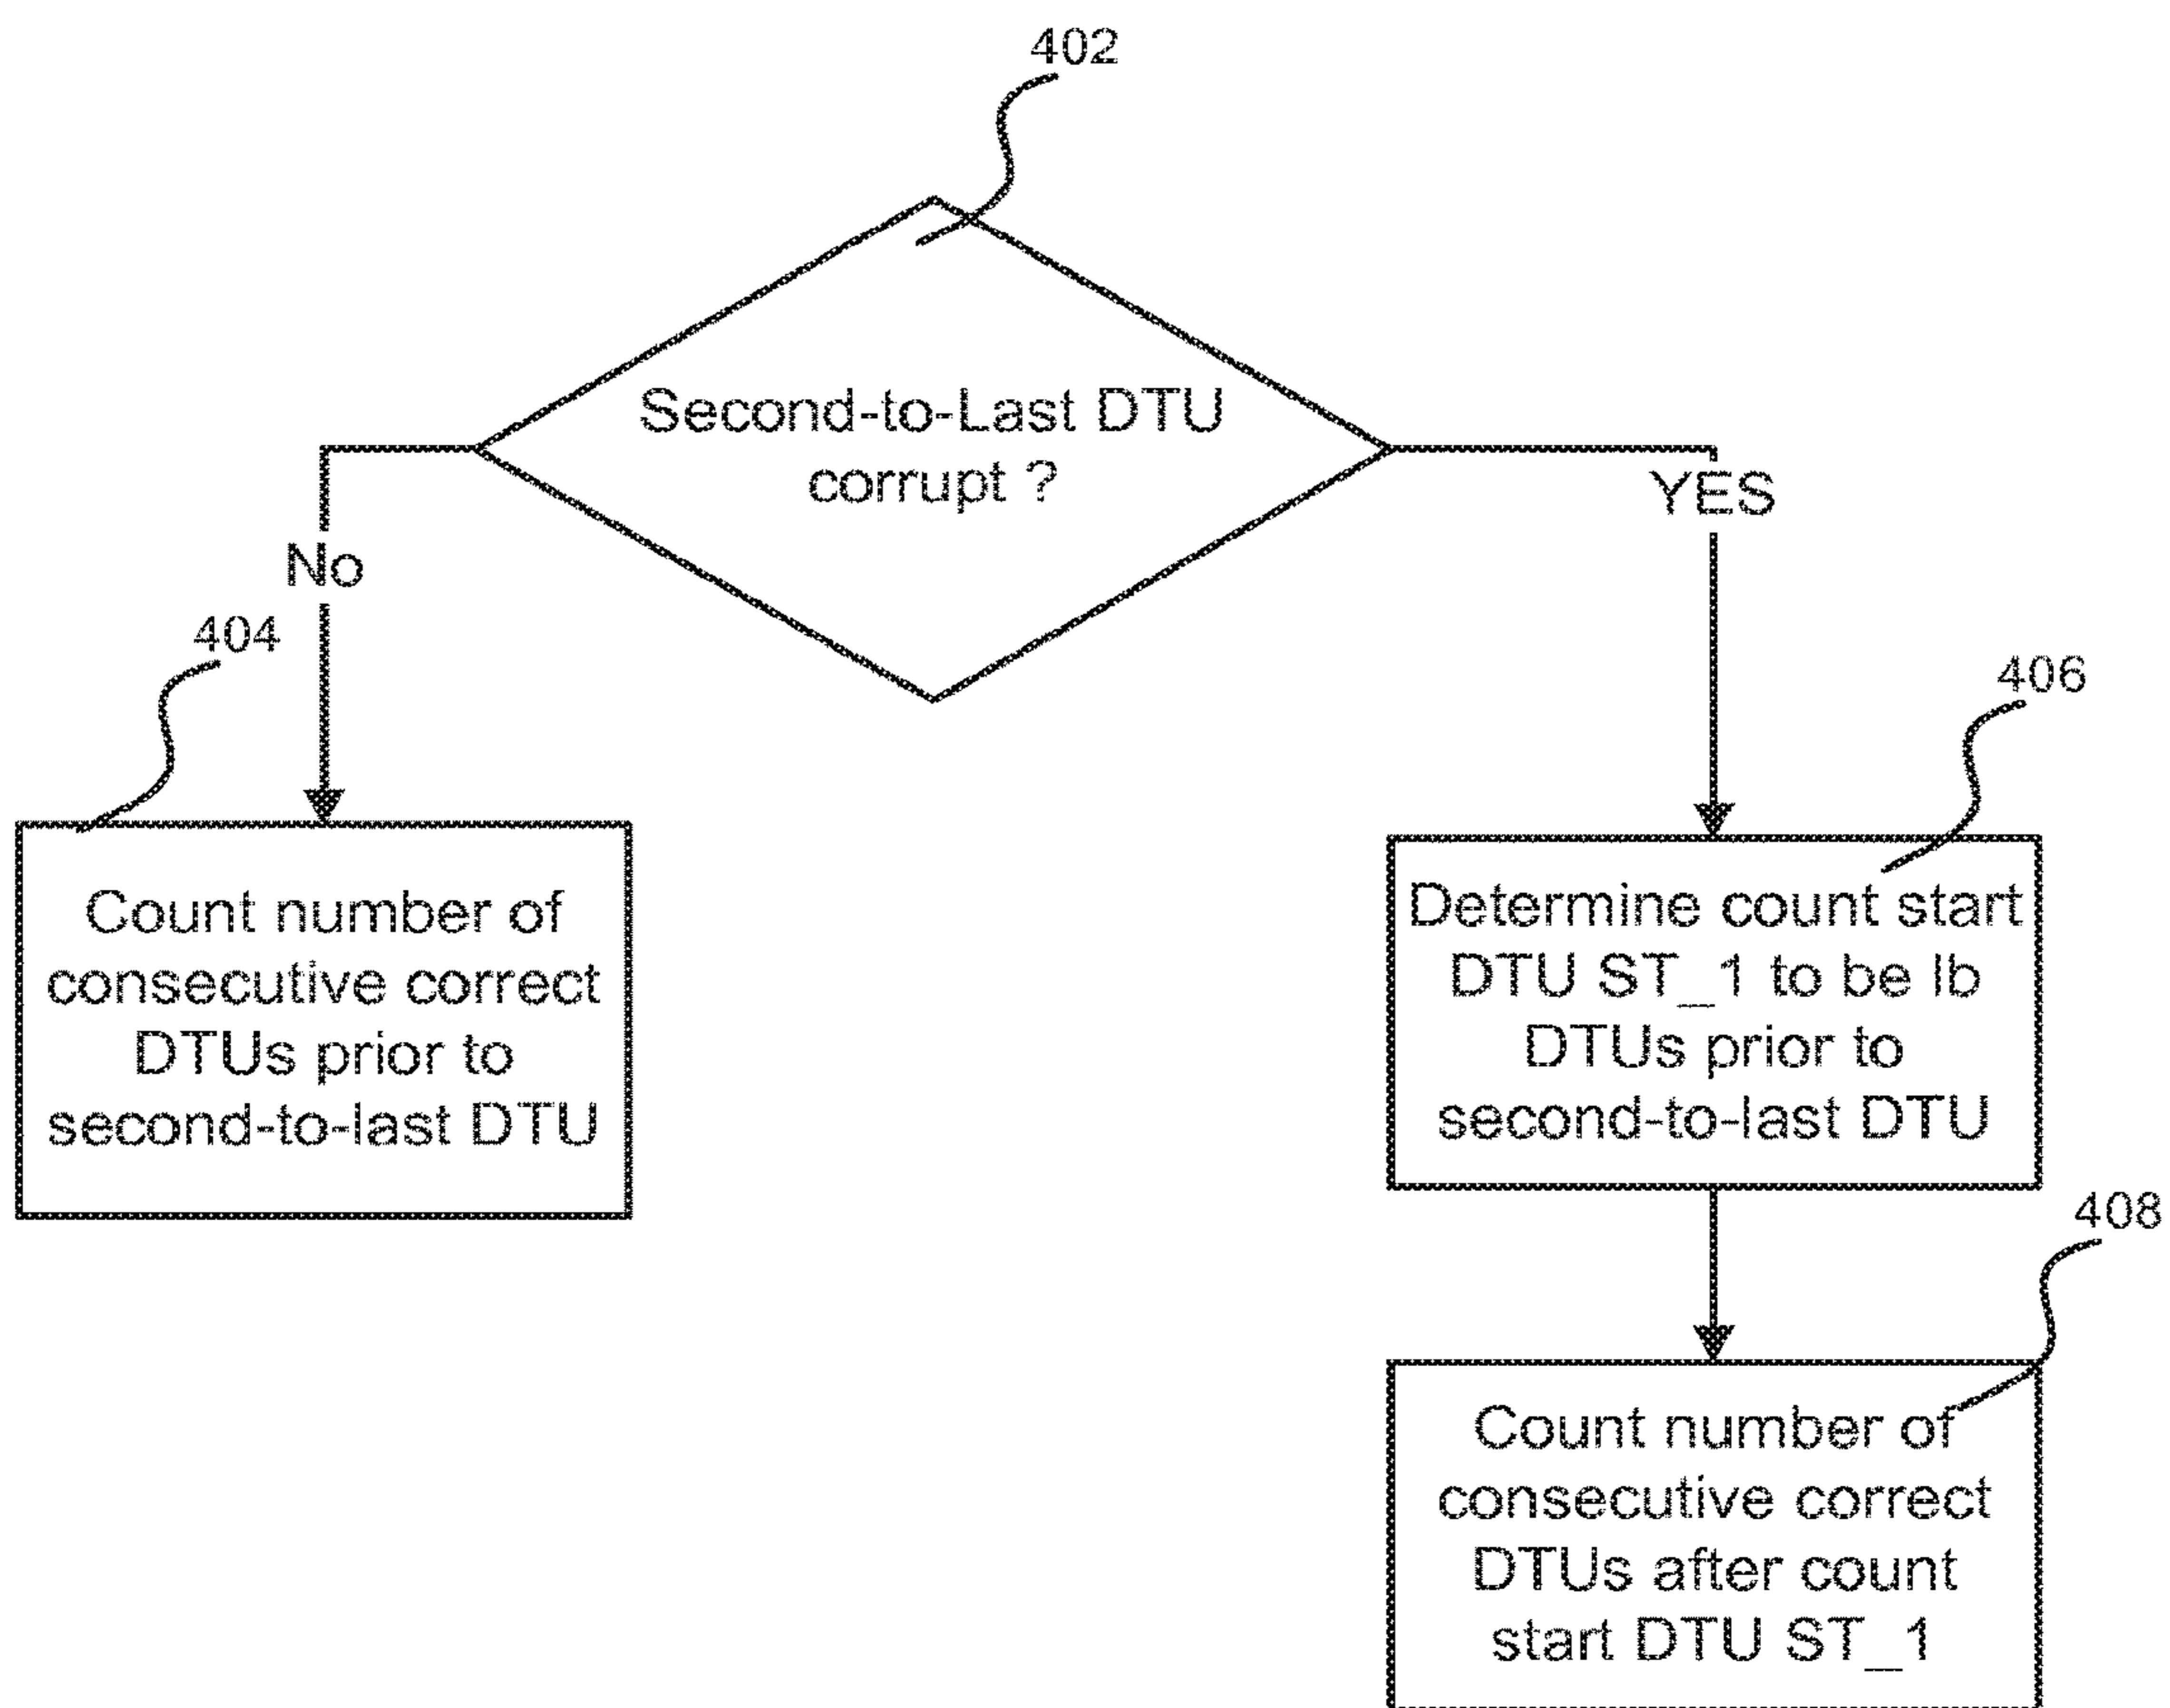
402

Second-to-Last DTU corrupt ?

No

YES

404

Count number of consecutive correct DTUs prior to second-to-last DTU

406

Determine count start DTU ST_1 to be lb DTUs prior to second-to-last DTU

408

Count number of consecutive correct DTUs after count start DTU ST_1